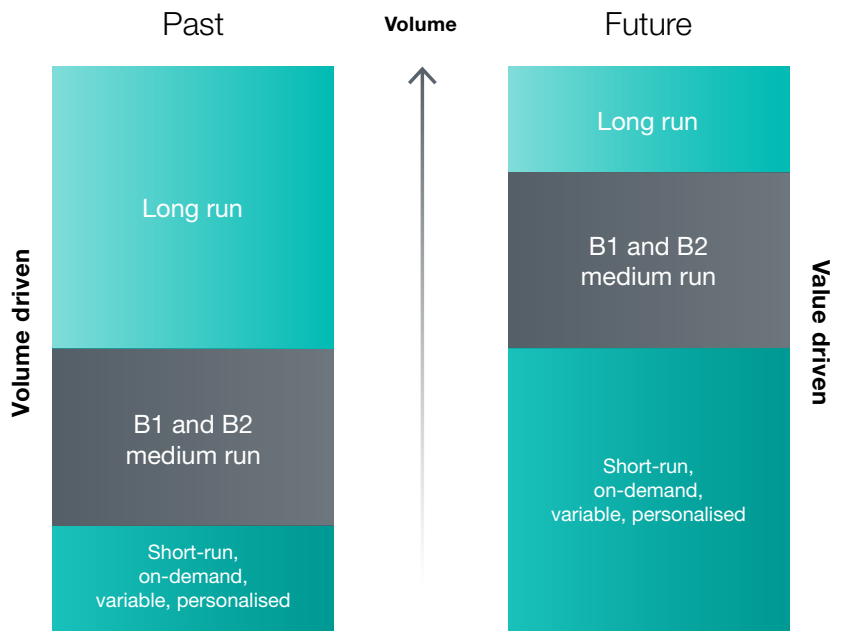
Past

Volume

Future

Volume driven

Long run

B1 and B2 medium run

Short-run, on-demand, variable, personalised

Long run

B1 and B2 medium run

Short-run, on-demand, variable, personalised

Value driven